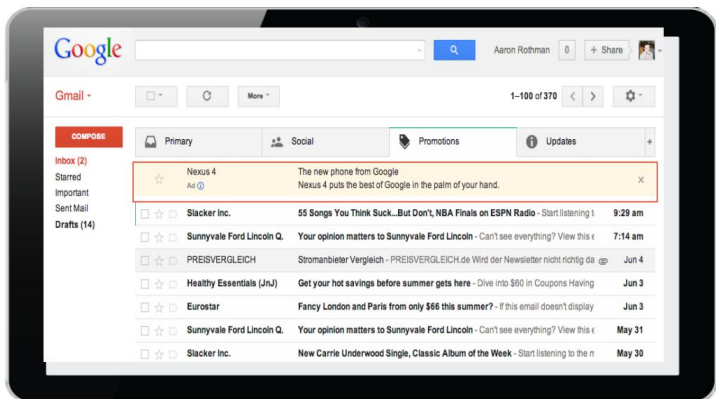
Google

Aaron Rothman 0 + Share

Gmail

More

1–100 of 370

COMPOSE

Inbox (2)
Starred
Important
Sent Mail
Drafts (14)

Primary | Social | Promotions | Updates | +

Nexus 4
Ad
The new phone from Google
Nexus 4 puts the best of Google in the palm of your hand.

| | | |
|---|---|---|
| Slacker Inc. | 55 Songs You Think Suck...But Don't, NBA Finals on ESPN Radio - Start listening t | 9:29 am |
| Sunnyvale Ford Lincoln Q. | Your opinion matters to Sunnyvale Ford Lincoln - Can't see everything? View this e | 7:14 am |
| PREISVERGLEICH | Stromanbieter Vergleich - PREISVERGLEICH.de Wird der Newsletter nicht richtig da | Jun 4 |
| Healthy Essentials (JnJ) | Get your hot savings before summer gets here - Dive into $60 in Coupons Having | Jun 3 |
| Eurostar | Fancy London and Paris from only $66 this summer? - If this email doesn't display | Jun 3 |
| Sunnyvale Ford Lincoln Q. | Your opinion matters to Sunnyvale Ford Lincoln - Can't see everything? View this e | May 31 |
| Slacker Inc. | New Carrie Underwood Single, Classic Album of the Week - Start listening to the m | May 30 |